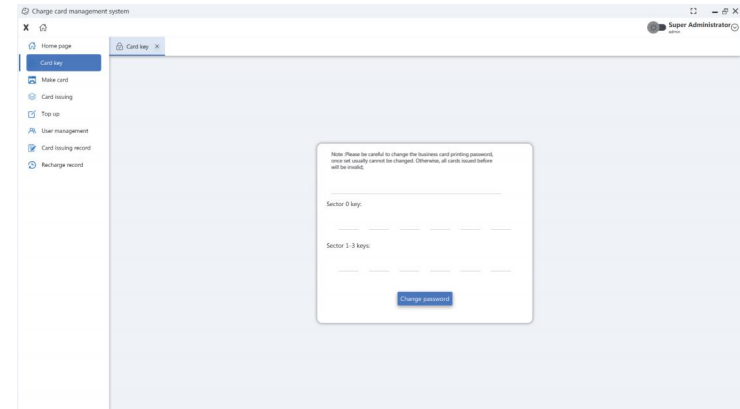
Charge card management system

Super Administrator
admin

Home page
Card key
Make card
Card issuing
Top up
User management
Card issuing record
Recharge record

Card key ×

Note: Please be careful to change the business card printing password, once set usually cannot be changed. Otherwise, all cards issued before will be invalid.

Sector 0 key:

Sector 1-3 keys:

Change password